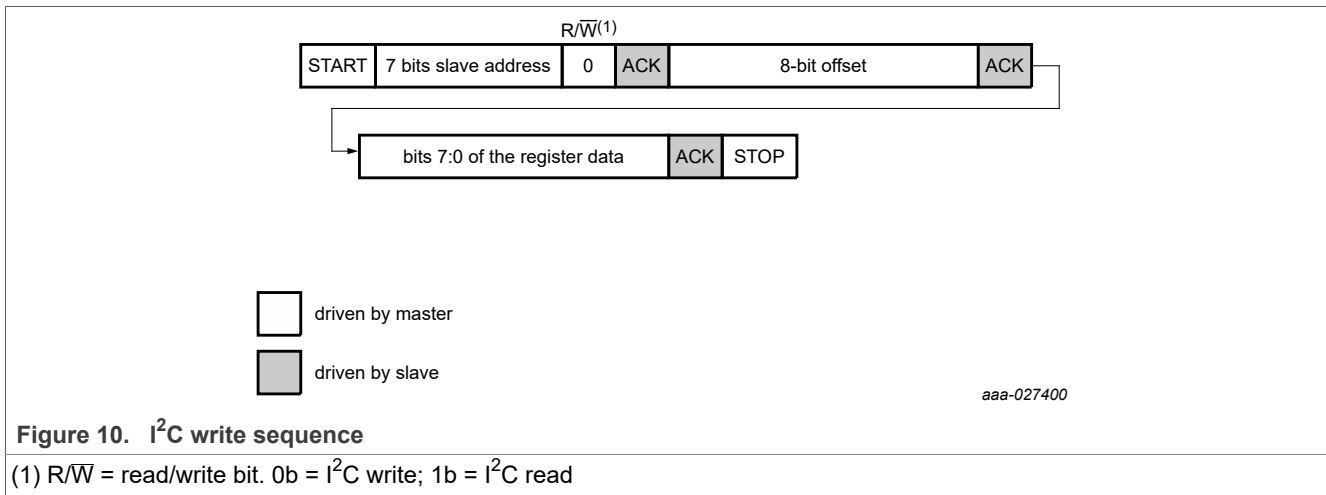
R/$\overline{W}^{(1)}$

| START | 7 bits slave address | 0 | ACK | 8-bit offset | ACK |
|---|---|---|---|---|---|

| bits 7:0 of the register data | ACK | STOP |
|---|---|---|

driven by master

driven by slave

aaa-027400

Figure 10. I$^2$C write sequence

(1) R/$\overline{W}$ = read/write bit. 0b = I$^2$C write; 1b = I$^2$C read